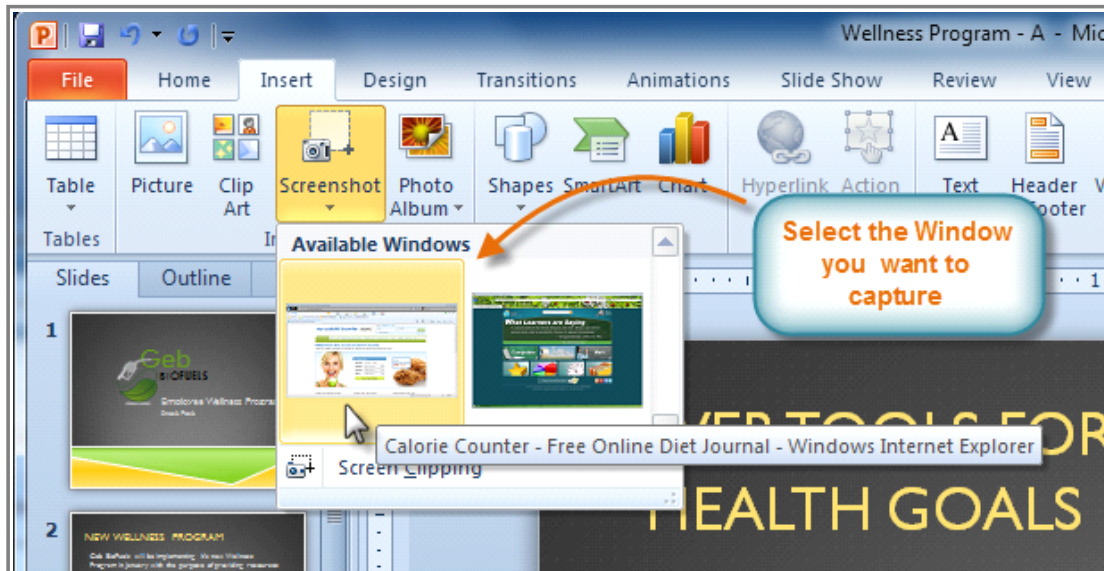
Wellness Program - A - Mic

File Home Insert Design Transitions Animations Slide Show Review View

Table Picture Clip Art Screenshot Photo Album Shapes SmartArt Chart Hyperlink Action Text Header Footer

Tables

Available Windows

Select the Window you want to capture

Slides Outline

1

Geb BIOFUELS

Employee Wellness Program

Calorie Counter - Free Online Diet Journal - Windows Internet Explorer

Screen Clipping

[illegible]EB TOOLS FOR HEALTH GOALS

2

NEW WELLNESS PROGRAM